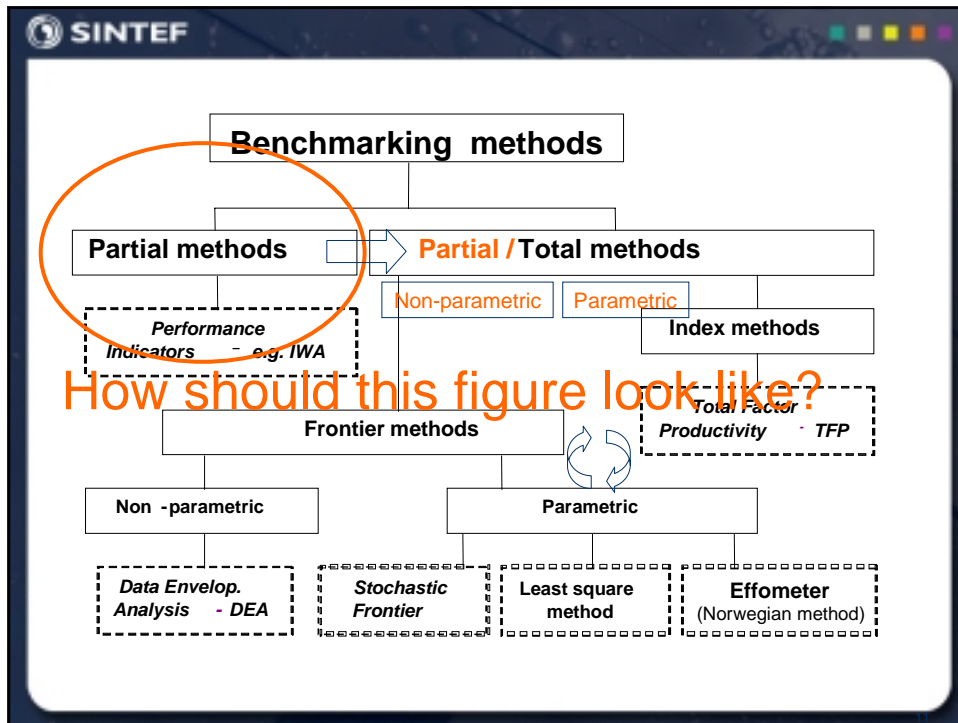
SINTEF

Benchmarking methods

Partial methods

Partial / Total methods

Non-parametric

Parametric

Performance Indicators – e.g. IWA

Index methods

How should this figure look like?

Total Factor Productivity - TFP

Frontier methods

Non -parametric

Parametric

Data Envelop. Analysis - DEA

Stochastic Frontier

Least square method

Effometer (Norwegian method)